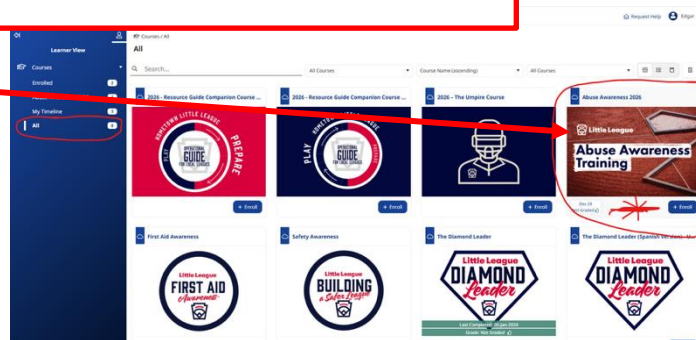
Request Help Edgar

Learner View

Courses

Enrolled

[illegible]

My Timeline

All

Courses / All

All

Search...

All Courses

Course Name (ascending)

All Courses

2026 - Resource Guide Companion Course ...

HOMETOWN LITTLE LEAGUE

PLAY

PREPARE

OPERATIONAL GUIDE FOR LOCAL LEAGUES

+ Enroll

2026 - Resource Guide Companion Course ...

PLAY

HOMETOWN LITTLE LEAGUE

OPERATIONAL GUIDE FOR LOCAL LEAGUES

+ Enroll

2026 - The Umpire Course

+ Enroll

Abuse Awareness 2026

Little League

Abuse Awareness Training

Dec 24

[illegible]

+ Enroll

First Aid Awareness

Little League

FIRST AID Awareness

Safety Awareness

Little League

BUILDING a Safer League

The Diamond Leader

Little League

DIAMOND Leader

Last Completed: 20 Jan 2026

Grade: Not Graded

The Diamond Leader (Spanish Version) - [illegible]

Little League

DIAMOND Leader